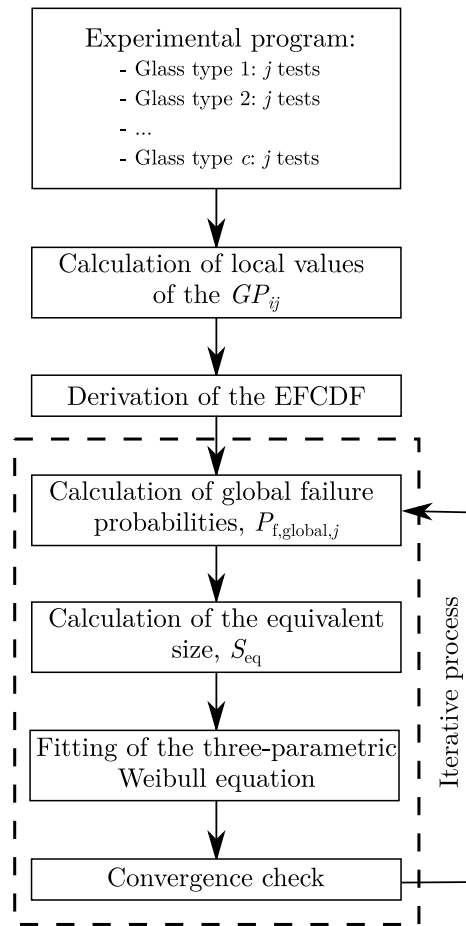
Experimental program:
- Glass type 1: $j$ tests
- Glass type 2: $j$ tests
- ...
- Glass type $c$: $j$ tests

Calculation of local values of the $GP_{ij}$

Derivation of the EFCDF

Calculation of global failure probabilities, $P_{\mathrm{f,global},j}$

Calculation of the equivalent size, $S_{\mathrm{eq}}$

Fitting of the three-parametric Weibull equation

Convergence check

Iterative process